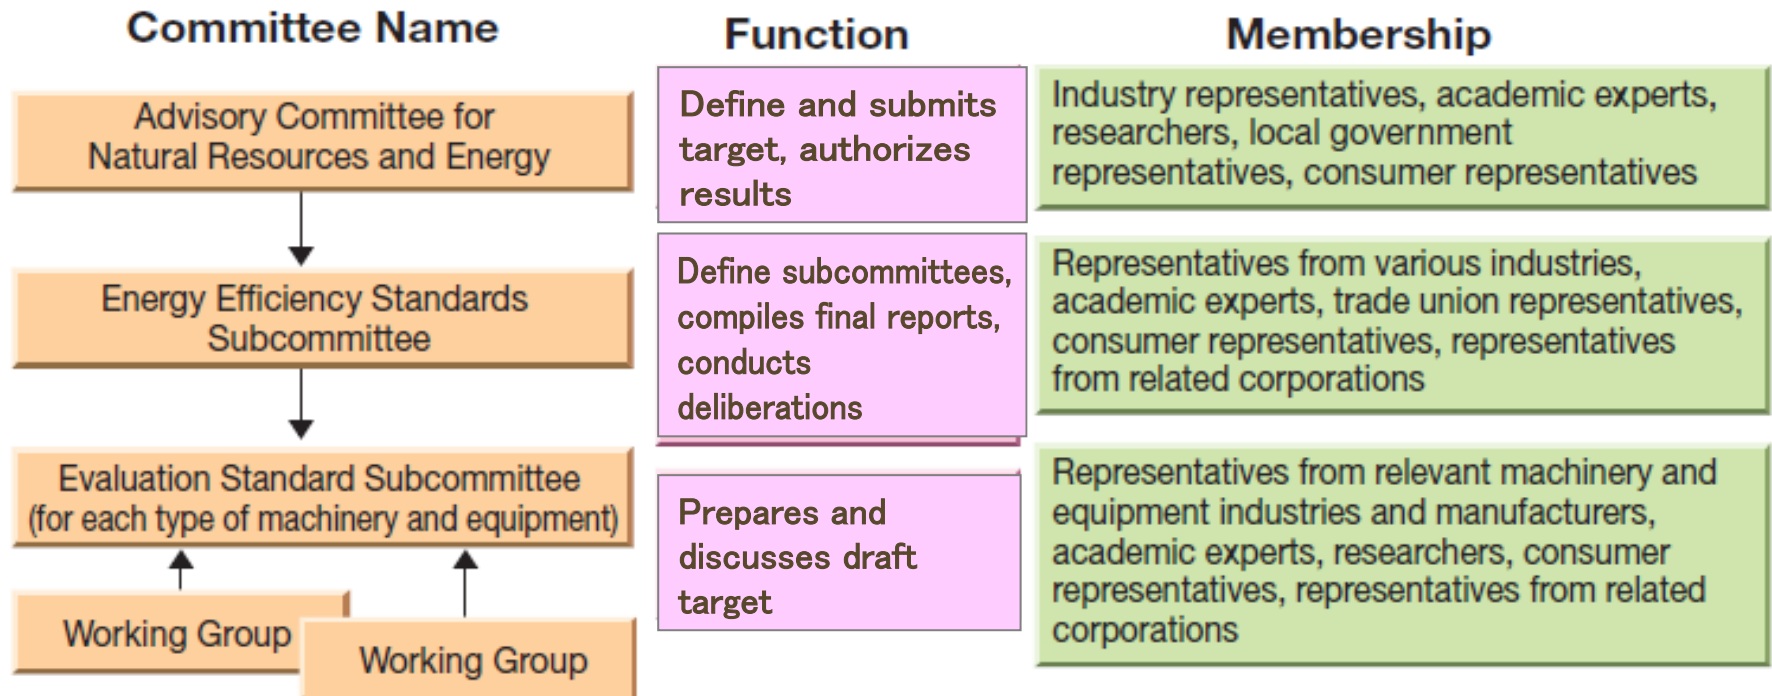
Committee Name

Function

Membership

Advisory Committee for Natural Resources and Energy

Define and submits target, authorizes results

Industry representatives, academic experts, researchers, local government representatives, consumer representatives

Energy Efficiency Standards Subcommittee

Define subcommittees, compiles final reports, conducts deliberations

Representatives from various industries, academic experts, trade union representatives, consumer representatives, representatives from related corporations

Evaluation Standard Subcommittee (for each type of machinery and equipment)

Prepares and discusses draft target

Representatives from relevant machinery and equipment industries and manufacturers, academic experts, researchers, consumer representatives, representatives from related corporations

Working Group

Working Group